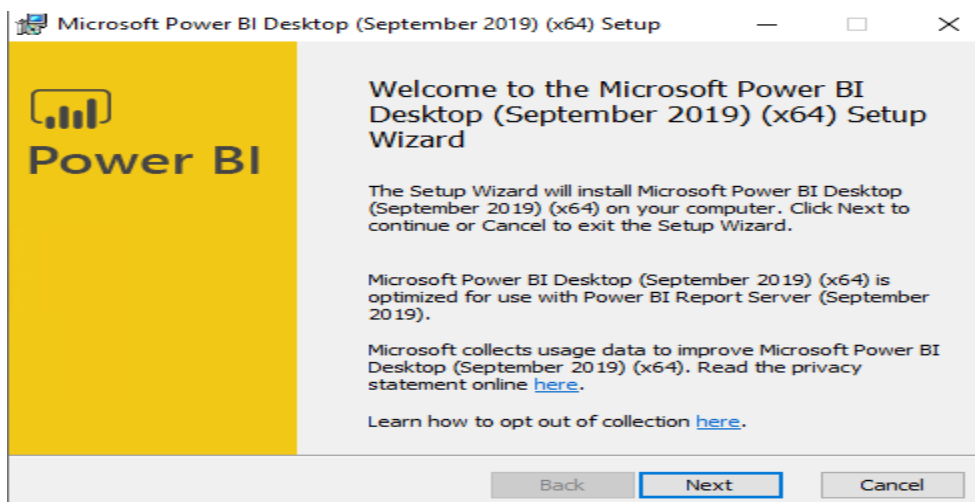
Microsoft Power BI Desktop (September 2019) (x64) Setup

Power BI

Welcome to the Microsoft Power BI Desktop (September 2019) (x64) Setup Wizard

The Setup Wizard will install Microsoft Power BI Desktop (September 2019) (x64) on your computer. Click Next to continue or Cancel to exit the Setup Wizard.

Microsoft Power BI Desktop (September 2019) (x64) is optimized for use with Power BI Report Server (September 2019).

Microsoft collects usage data to improve Microsoft Power BI Desktop (September 2019) (x64). Read the privacy statement online here.

Learn how to opt out of collection here.

Back Next Cancel